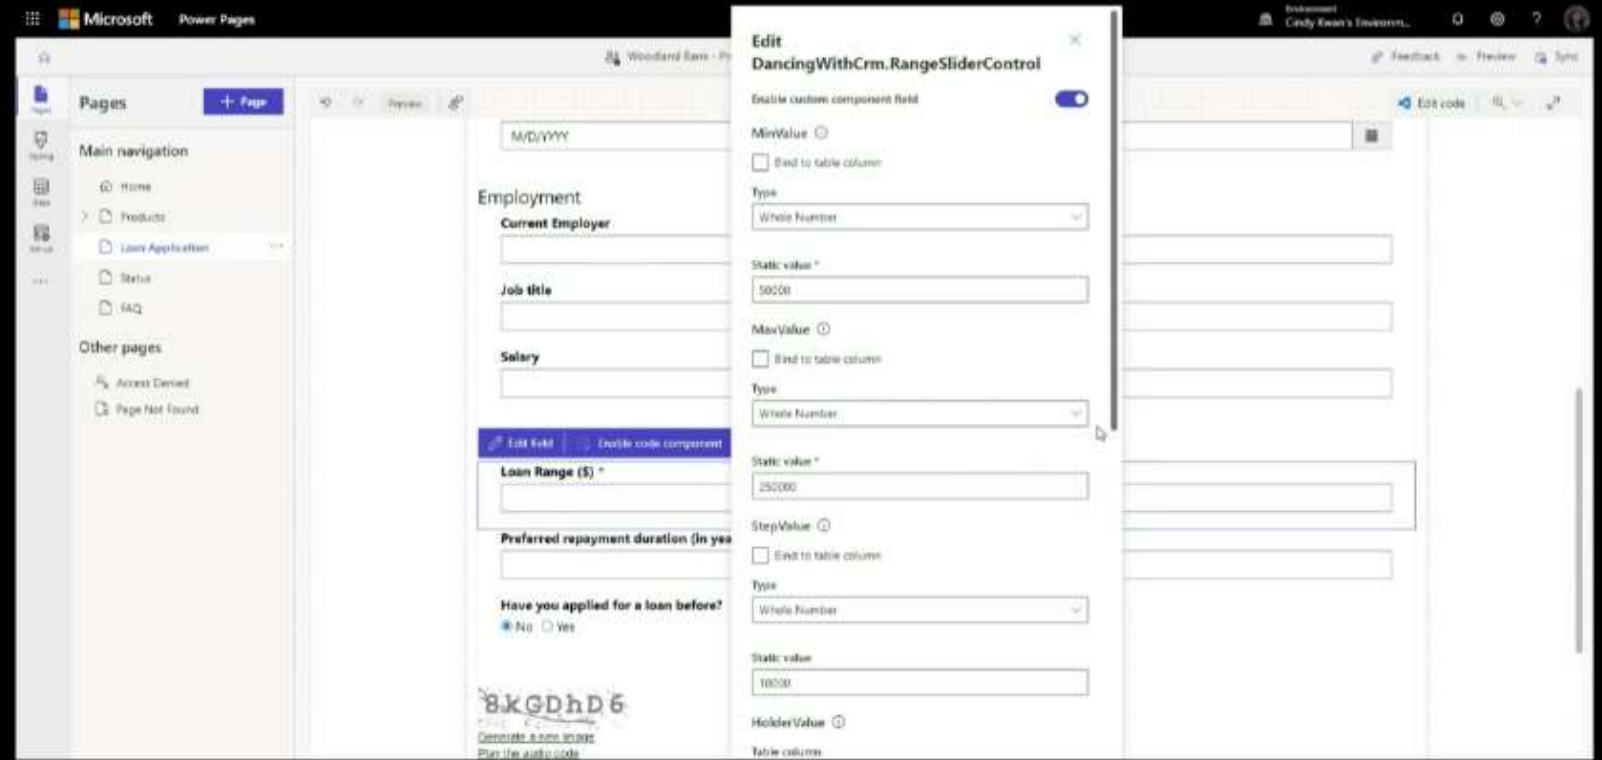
Microsoft Power Pages

Environment
Cindy Kwan's Environm...

Woodland Bank - Pr

Feedback Preview Sync

Pages + Page

Preview

Edit code

Main navigation

Home
Products
Loan Application
Status
FAQ

Other pages

Access Denied
Page Not Found

M/D/YYYY

Employment

Current Employer

Job title

Salary

Edit field Enable code component

Loan Range ($) *

Preferred repayment duration (in yea

Have you applied for a loan before?
No Yes

8KGDhD6

Generate a new image
Play the audio code

Edit
DancingWithCrm.RangeSliderControl

Enable custom component field

MinValue
Bind to table column
Type
Whole Number
Static value *
50000

MaxValue
Bind to table column
Type
Whole Number
Static value *
250000

StepValue
Bind to table column
Type
Whole Number
Static value
10000

HolderValue
Table column